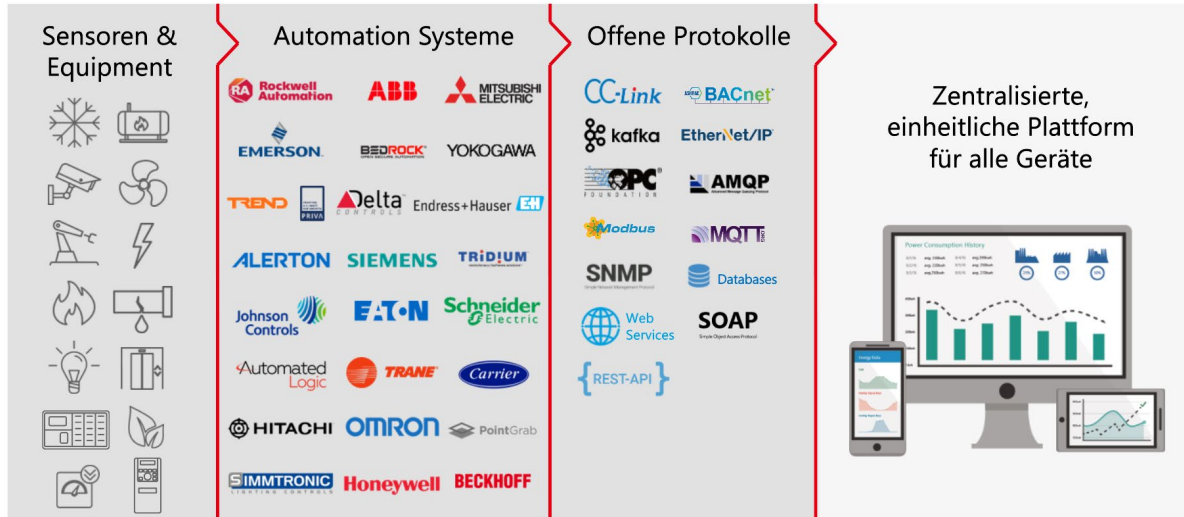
Sensoren & Equipment

Automation Systeme

Rockwell Automation
ABB
MITSUBISHI ELECTRIC
EMERSON
BEDROCK OPEN SECURE AUTOMATION
YOKOGAWA
TREND
PRIVA
Delta CONTROLS
Endress+Hauser E+H
ALERTON
SIEMENS
TRIDIUM
Johnson Controls
EATON
Schneider Electric
Automated Logic
TRANE
Carrier
HITACHI
OMRON
PointGrab
SIMMTRONIC LIGHTING CONTROLS
Honeywell
BECKHOFF

Offene Protokolle

CC-Link
BACnet
kafka
EtherNet/IP
OPC FOUNDATION
AMQP
Modbus
MQTT
SNMP
Databases
Web Services
SOAP
{REST-API}

Zentralisierte, einheitliche Plattform für alle Geräte

Power Consumption History